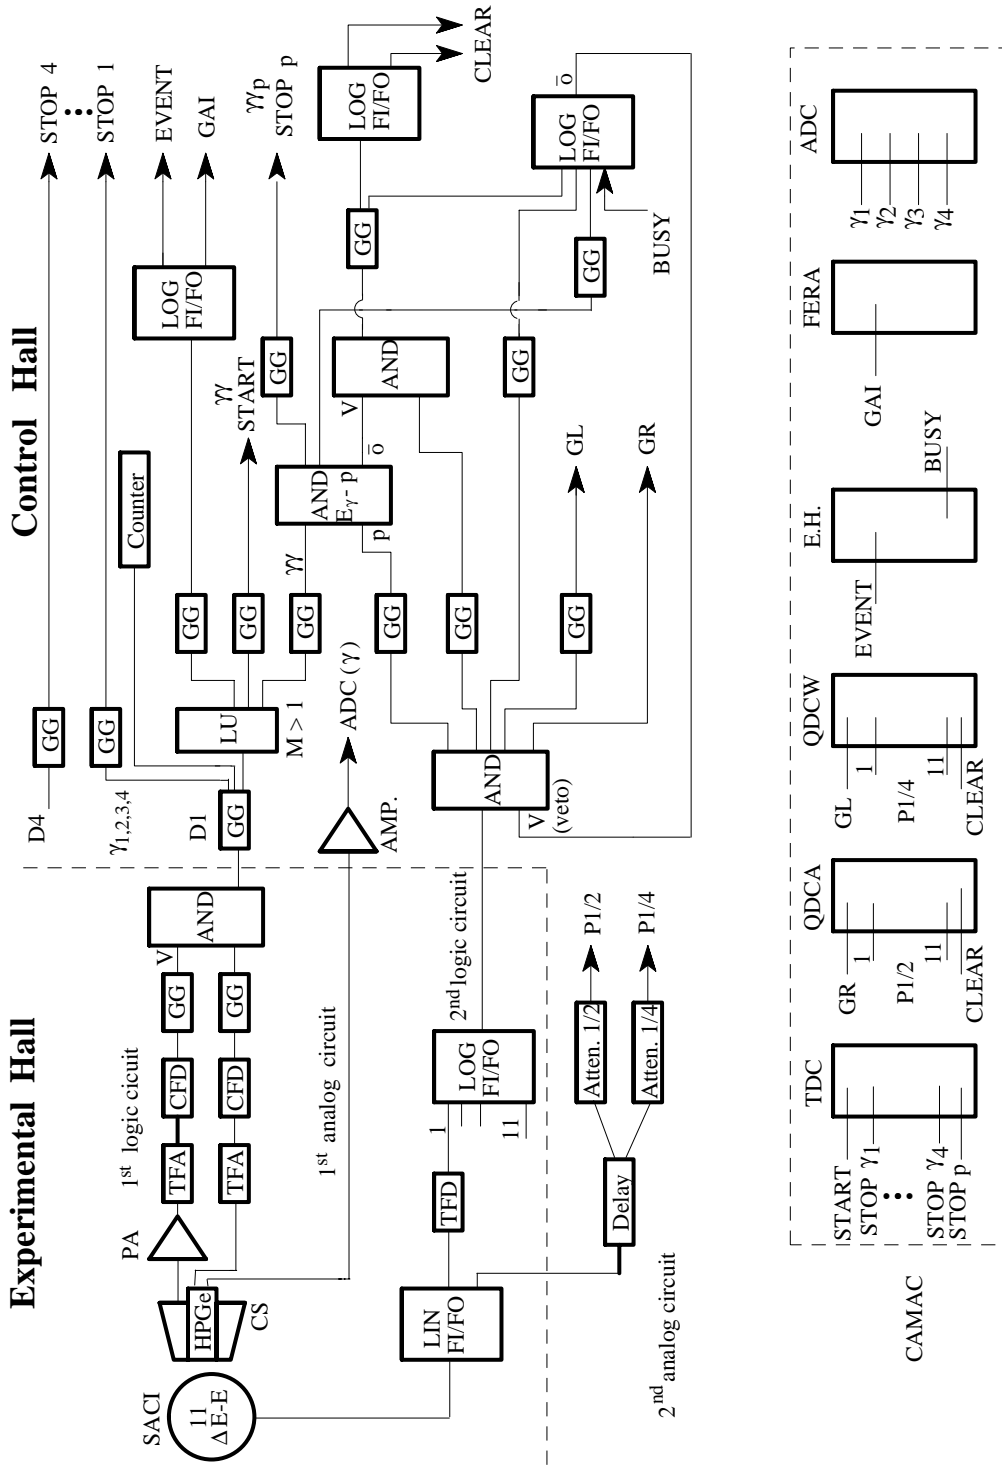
Experimental Hall

Control Hall

SACI
11
ΔE-E

HPGe
CS
PA
TFA
CFD
GG
TFA
CFD
GG
V
AND
1st logic cicuit
1st analog circuit

LIN
FI/FO
TFD
1
LOG
FI/FO
11
2nd logic circuit
Delay
Atten. 1/2
Atten. 1/4
P1/2
P1/4
2nd analog circuit

D4
GG
$\gamma_{1,2,3,4}$
GG
D1
GG
Counter
LU
M > 1
GG
GG
GG
AMP.
ADC ($\gamma$)
LOG
FI/FO
EVENT
GAI
STOP 4
STOP 1
$\gamma\gamma$
START
$\gamma\gamma$
AND
$E_\gamma$ - p
p
$\bar{o}$
V
GG
AND
GG
$\gamma_p$
STOP p
GG
LOG
FI/FO
CLEAR
CLEAR
GG
GG
GG
GL
GR
AND
V
(veto)
GG
LOG
FI/FO
$\bar{o}$
BUSY

TDC
START
STOP $\gamma_1$
STOP $\gamma_4$
STOP p
QDCA
GR
1
P1/2
11
CLEAR
QDCW
GL
1
P1/4
11
CLEAR
E.H.
EVENT
BUSY
FERA
GAI
ADC
$\gamma_1$
$\gamma_2$
$\gamma_3$
$\gamma_4$
CAMAC